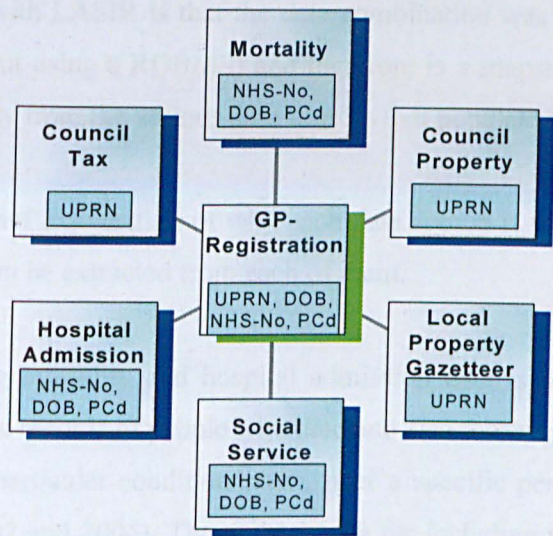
Mortality
NHS-No, DOB, PCd

Council Tax
UPRN

Council Property
UPRN

GP-Registration
UPRN, DOB, NHS-No, PCd

Hospital Admission
NHS-No, DOB, PCd

Local Property Gazetteer
UPRN

Social Service
NHS-No, DOB, PCd